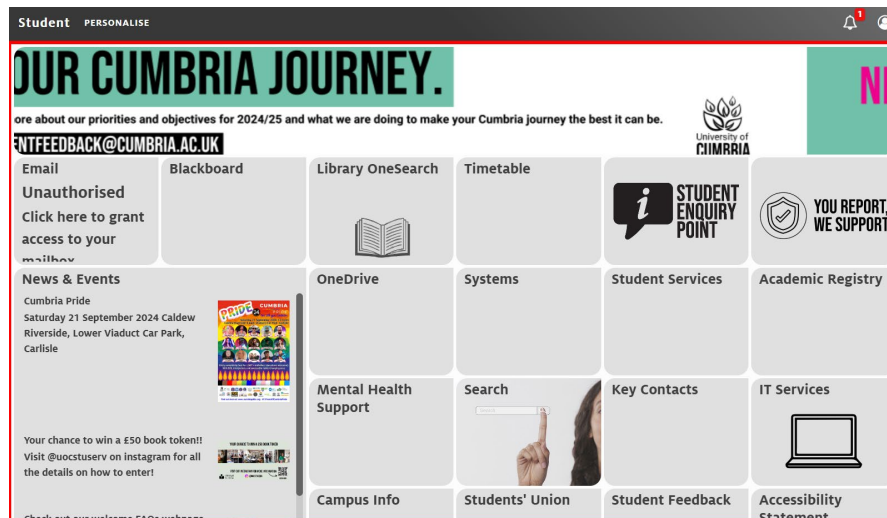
Student PERSONALISE

1

OUR CUMBRIA JOURNEY.

ore about our priorities and objectives for 2024/25 and what we are doing to make your Cumbria journey the best it can be.

ENTFEEDBACK@CUMBRIA.AC.UK

University of CUMBRIA

N

Email

Unauthorised

Click here to grant access to your mailbox

Blackboard

Library OneSearch

Timetable

STUDENT ENQUIRY POINT

YOU REPORT, WE SUPPORT

News & Events

Cumbria Pride

Saturday 21 September 2024 Caldew Riverside, Lower Viaduct Car Park, Carlisle

PRIDE CUMBRIA

Your chance to win a £50 book token!! Visit @uocstuserv on instagram for all the details on how to enter!

Check out our welcome FAQs webpage

OneDrive

Systems

Student Services

Academic Registry

Mental Health Support

Search

Search

Key Contacts

IT Services

Campus Info

Students' Union

Student Feedback

Accessibility Statement